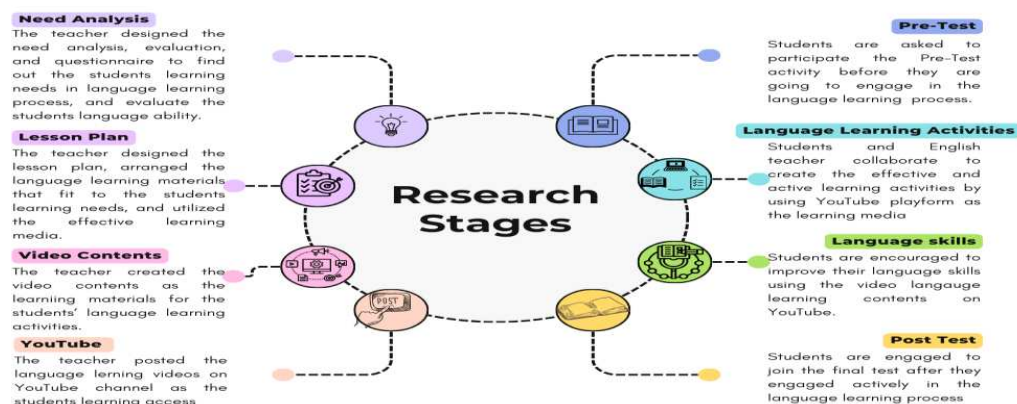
Need Analysis
The teacher designed the need analysis, evaluation, and questionnaire to find out the students learning needs in language learning process, and evaluate the students language ability.

Lesson Plan
The teacher designed the lesson plan, arranged the language learning materials that fit to the students learning needs, and utilized the effective learning media.

Video Contents
The teacher created the video contents as the learniing materials for the students' language learning activities.

YouTube
The teacher posted the language lerning videos on YouTube channel as the students learning access

Research Stages

POST

Pre-Test
Students are asked to participate the Pre-Test activity before they are going to engage in the language learning process.

Language Learning Activities
Students and English teacher collaborate to create the effective and active learning activities by using YouTube playform as the learning media

Language skills
Students are encouraged to improve their language skills using the video langauge learning contents on YouTube.

Post Test
Students are engaged to join the final test after they engaged actively in the language learning process